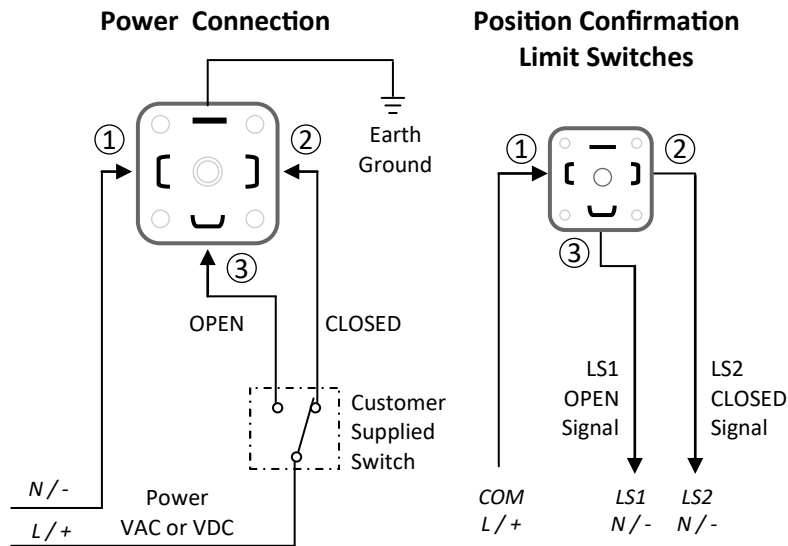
Power Connection

①

②

Earth Ground

③

OPEN

CLOSED

Customer Supplied Switch

N / -

Power VAC or VDC

L / +

Position Confirmation Limit Switches

①

②

③

LS1 OPEN Signal

LS2 CLOSED Signal

COM L / +

LS1 N / -

LS2 N / -